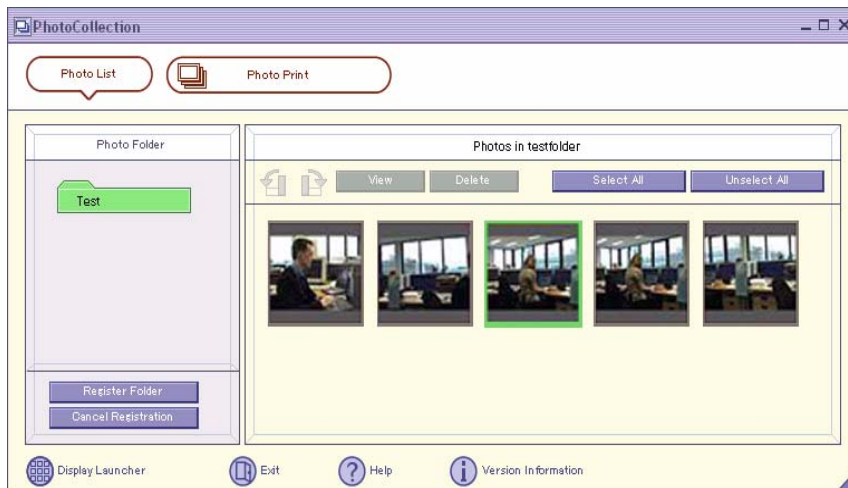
PhotoCollection

Photo List

Photo Print

Photo Folder

Test

Register Folder

Cancel Registration

Photos in testfolder

View

Delete

Select All

Unselect All

Display Launcher

Exit

Help

Version Information